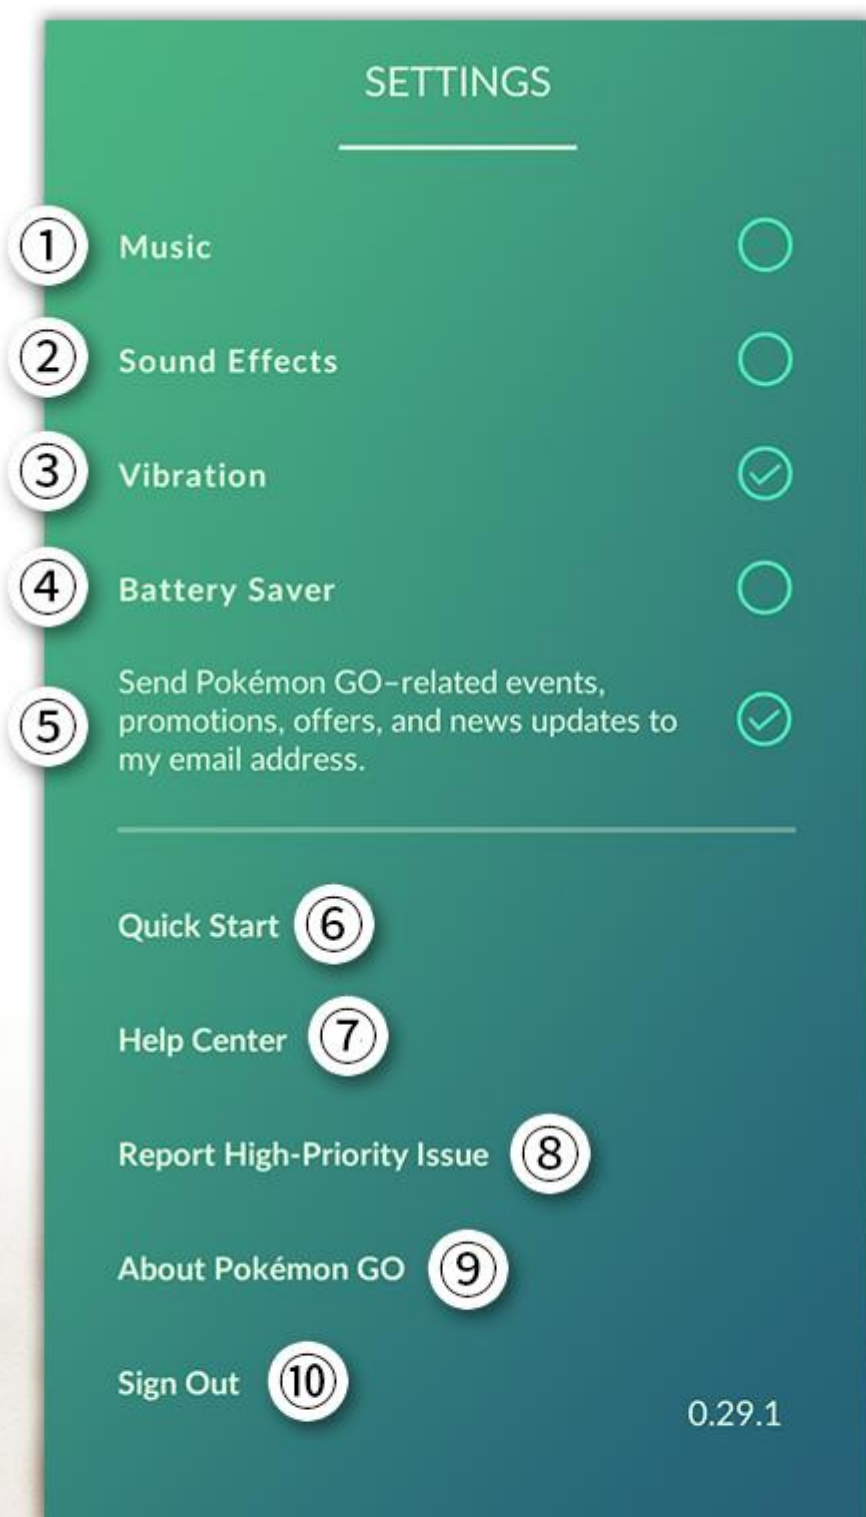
SETTINGS

1 Music

2 Sound Effects

3 Vibration

4 Battery Saver

5 Send Pokémon GO–related events, promotions, offers, and news updates to my email address.

Quick Start 6

Help Center 7

Report High-Priority Issue 8

About Pokémon GO 9

Sign Out 10

0.29.1